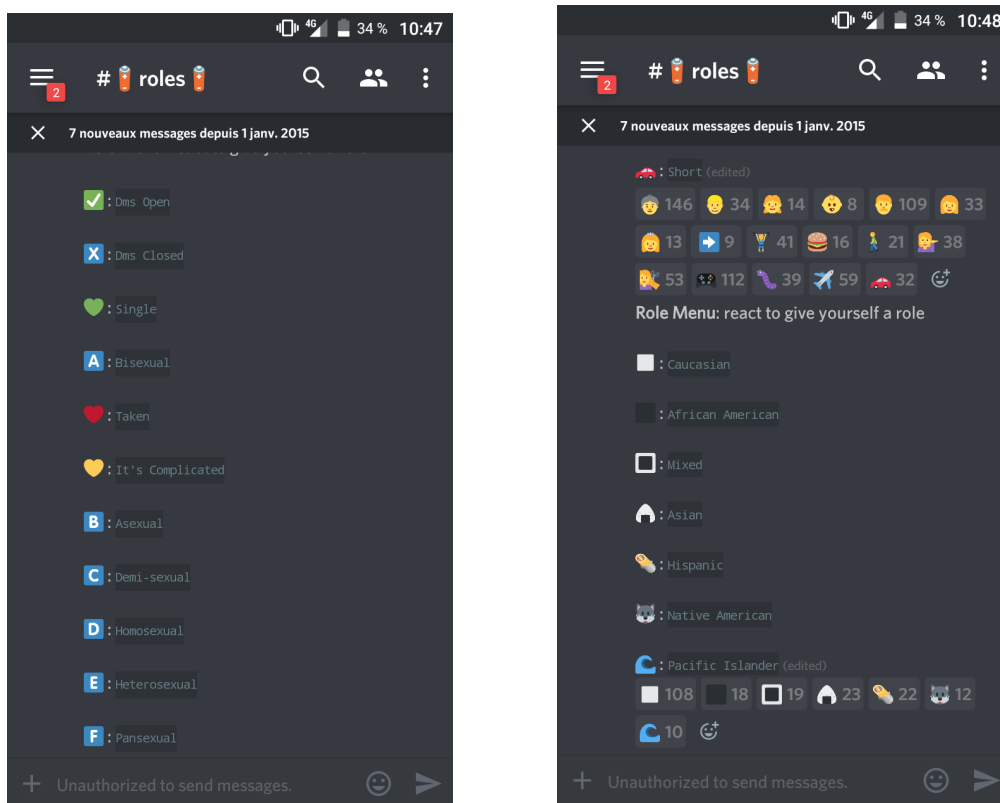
4G 34 % 10:47

2 # roles

7 nouveaux messages depuis 1 janv. 2015

: Dms Open

X : Dms Closed

: Single

A : Bisexual

: Taken

: It's Complicated

B : Asexual

C : Demi-sexual

D : Homosexual

E : Heterosexual

F : Pansexual

Unauthorized to send messages.

4G 34 % 10:48

2 # roles

7 nouveaux messages depuis 1 janv. 2015

: Short (edited)

146 34 14 8 109 33

13 9 41 16 21 38

53 112 39 59 32

**Role Menu**: react to give yourself a role

: Caucasian

: African American

: Mixed

: Asian

: Hispanic

: Native American

: Pacific Islander (edited)

108 18 19 23 22 12

10

Unauthorized to send messages.